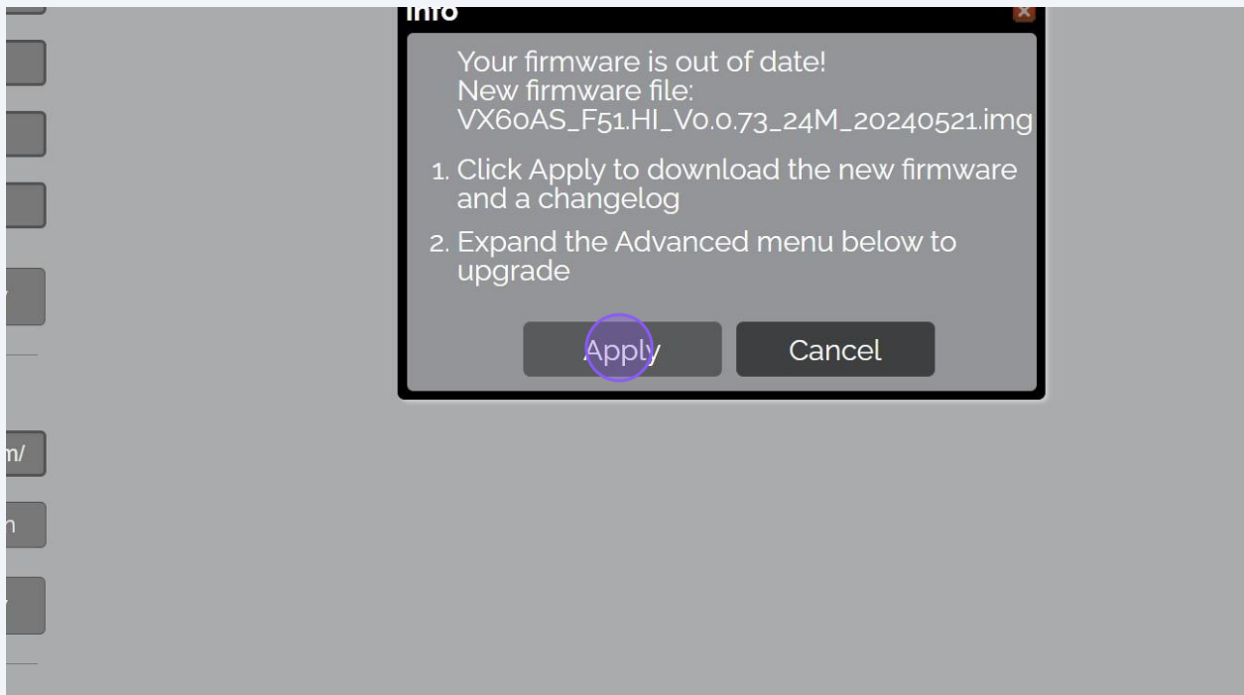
Info

Your firmware is out of date!
New firmware file:
VX60AS_F51.HI_V0.0.73_24M_20240521.img

1. Click Apply to download the new firmware and a changelog

2. Expand the Advanced menu below to upgrade

Apply

Cancel

m/

n